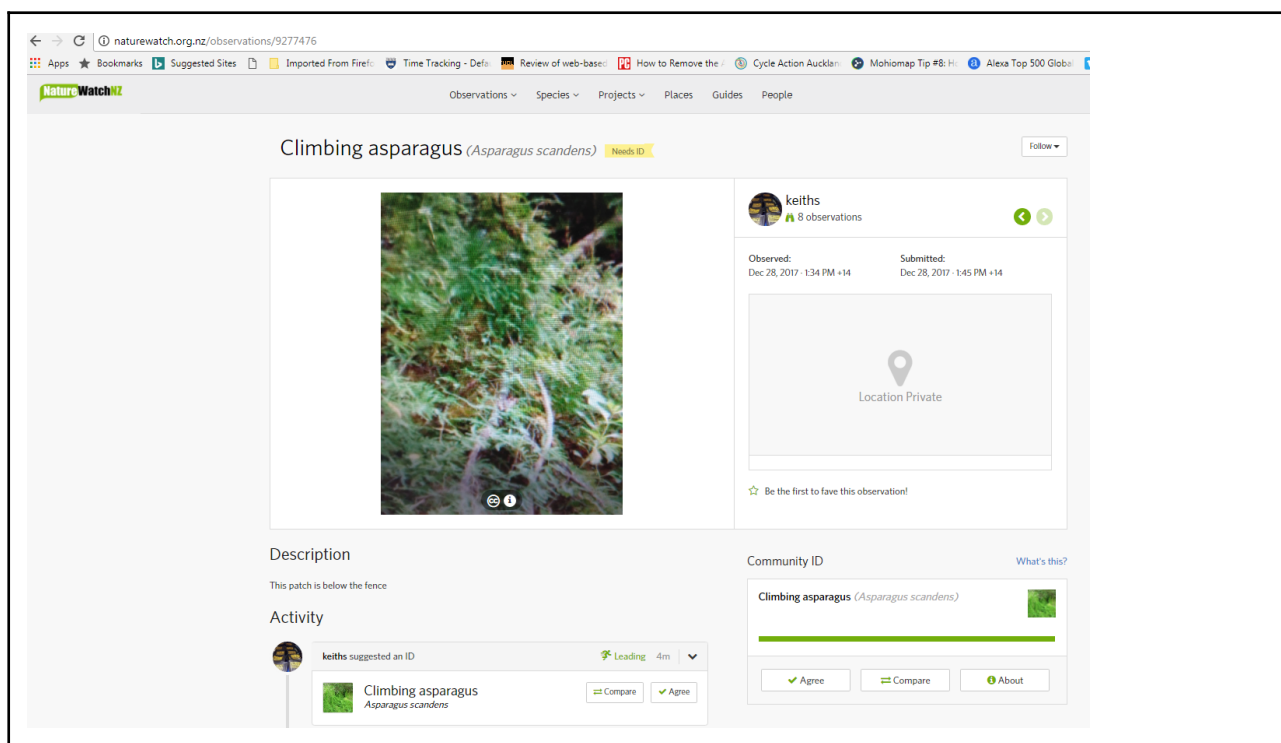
naturewatch.org.nz/observations/9277476

Apps Bookmarks Suggested Sites Imported From Firefo Time Tracking - Defa Review of web-based How to Remove the Cycle Action Acklan Mohiomap Tip #8: Hi Alexa Top 500 Global

NatureWatchNZ

Observations Species Projects Places Guides People

Climbing asparagus (Asparagus scandens) Needs ID

Follow

keiths
8 observations

Observed:
Dec 28, 2017 · 1:34 PM +14

Submitted:
Dec 28, 2017 · 1:45 PM +14

Location Private

Be the first to fave this observation!

Description

This patch is below the fence

Activity

keiths suggested an ID

Leading 4m

Climbing asparagus
Asparagus scandens

Compare Agree

Community ID

What's this?

Climbing asparagus (Asparagus scandens)

Agree Compare About